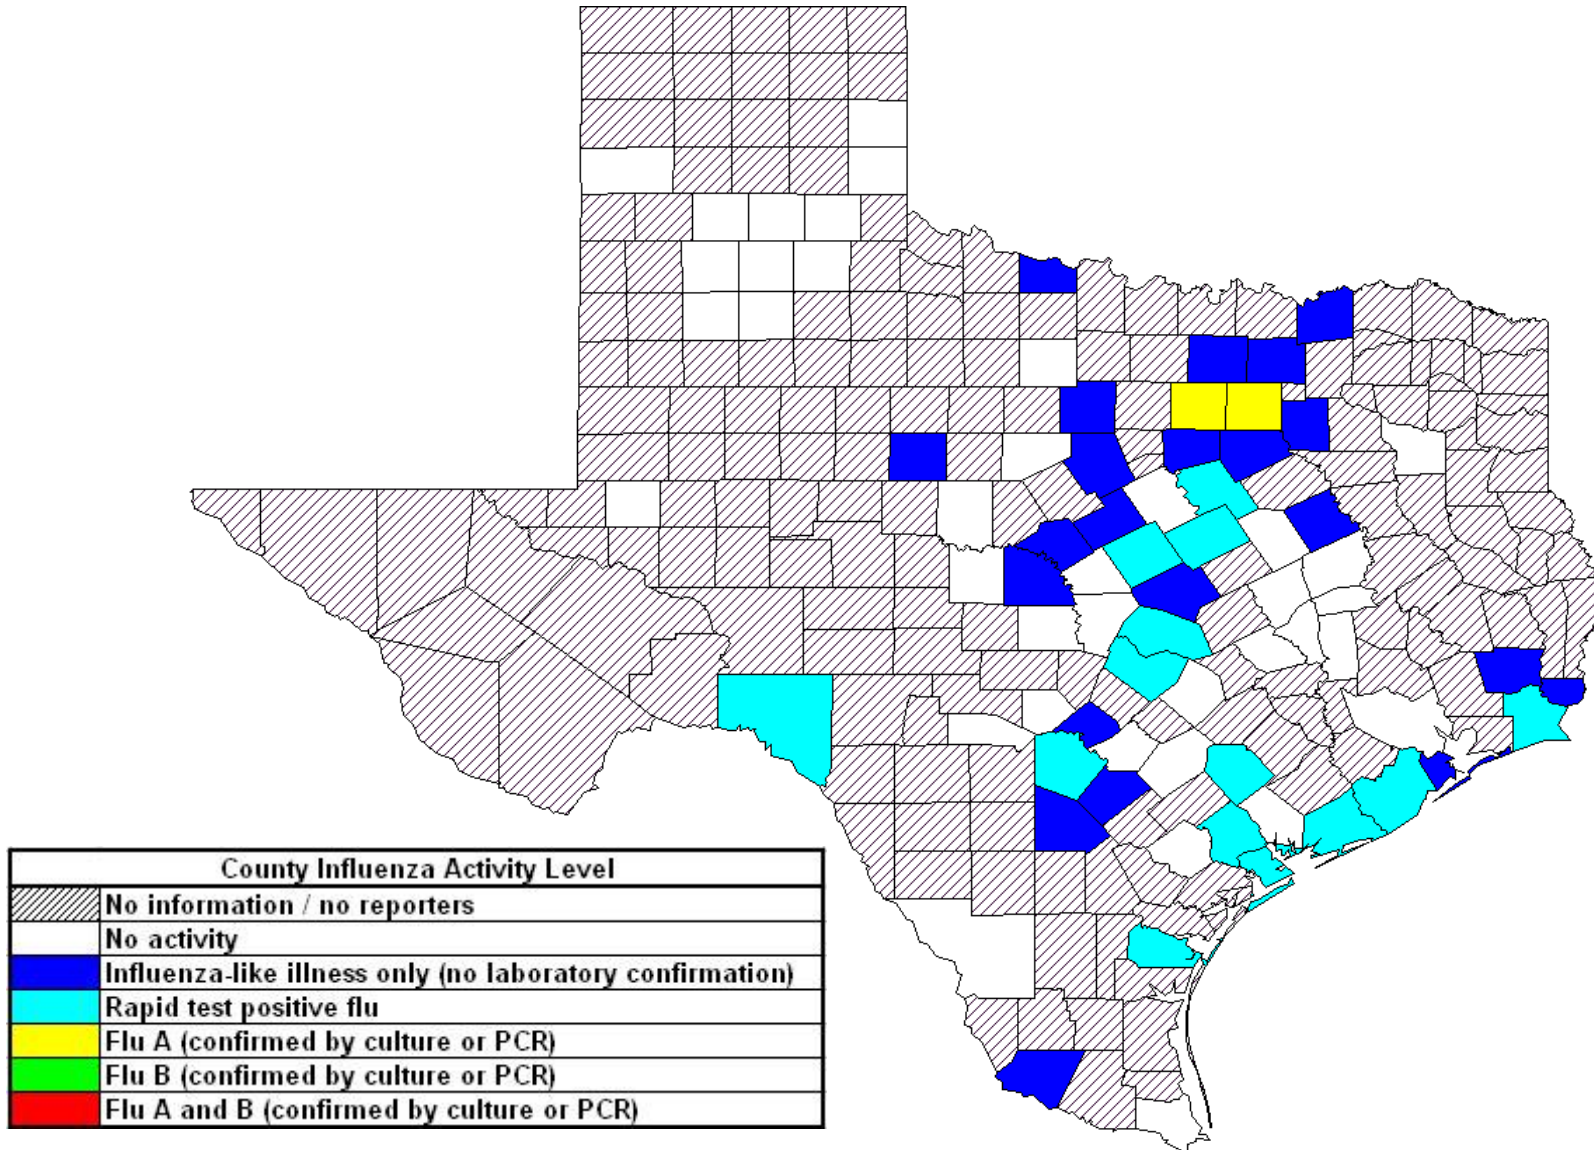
| County Influenza Activity Level | |
|---|---|
| | No information / no reporters |
| | No activity |
| | Influenza-like illness only (no laboratory confirmation) |
| | Rapid test positive flu |
| | Flu A (confirmed by culture or PCR) |
| | Flu B (confirmed by culture or PCR) |
| | Flu A and B (confirmed by culture or PCR) |